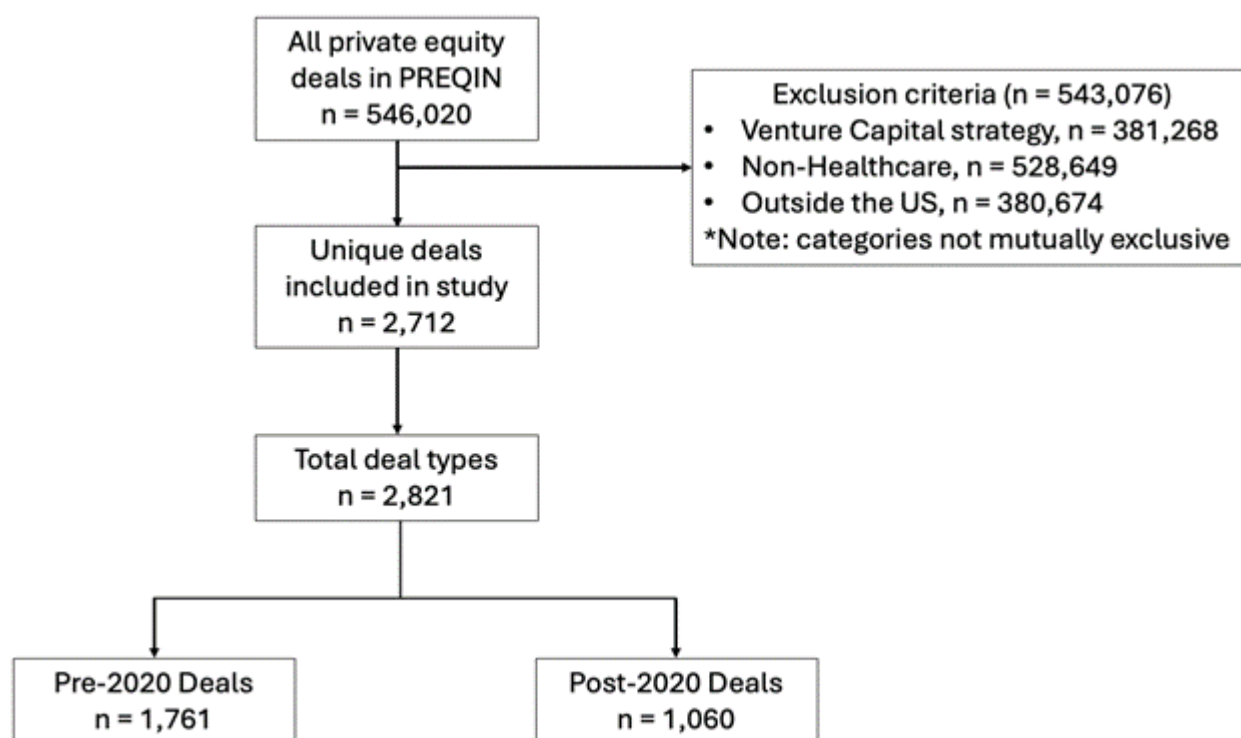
All private equity deals in PREQIN
n = 546,020

Exclusion criteria (n = 543,076)
• Venture Capital strategy, n = 381,268
• Non-Healthcare, n = 528,649
• Outside the US, n = 380,674
*Note: categories not mutually exclusive

Unique deals included in study
n = 2,712

Total deal types
n = 2,821

Pre-2020 Deals
n = 1,761

Post-2020 Deals
n = 1,060